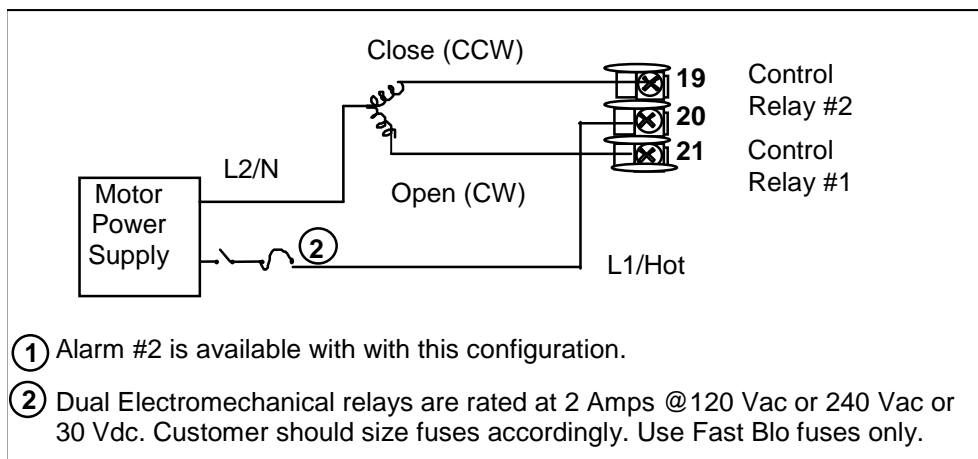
Close (CCW)

19 Control Relay #2

20

21 Control Relay #1

L2/N

Motor Power Supply

Open (CW)

2

L1/Hot

1 Alarm #2 is available with with this configuration.

2 Dual Electromechanical relays are rated at 2 Amps @120 Vac or 240 Vac or 30 Vdc. Customer should size fuses accordingly. Use Fast Blo fuses only.